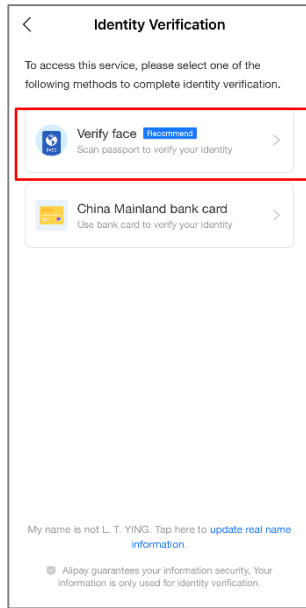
<

Identity Verification

To access this service, please select one of the following methods to complete identity verification.

Verify face Recommend
Scan passport to verify your identity

China Mainland bank card
Use bank card to verify your identity

My name is not L. T. YING. Tap here to update real name information.

Alipay guarantees your information security. Your information is only used for identity verification.